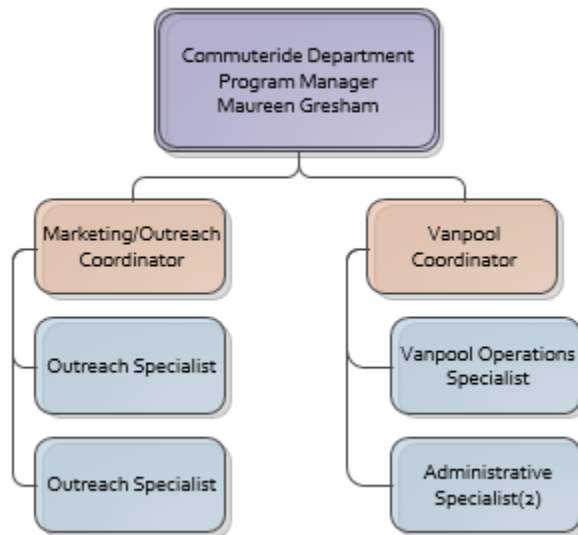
Commuteride Department
Program Manager
Maureen Gresham

Marketing/Outreach Coordinator

Outreach Specialist

Outreach Specialist

Vanpool Coordinator

Vanpool Operations Specialist

Administrative Specialist(2)